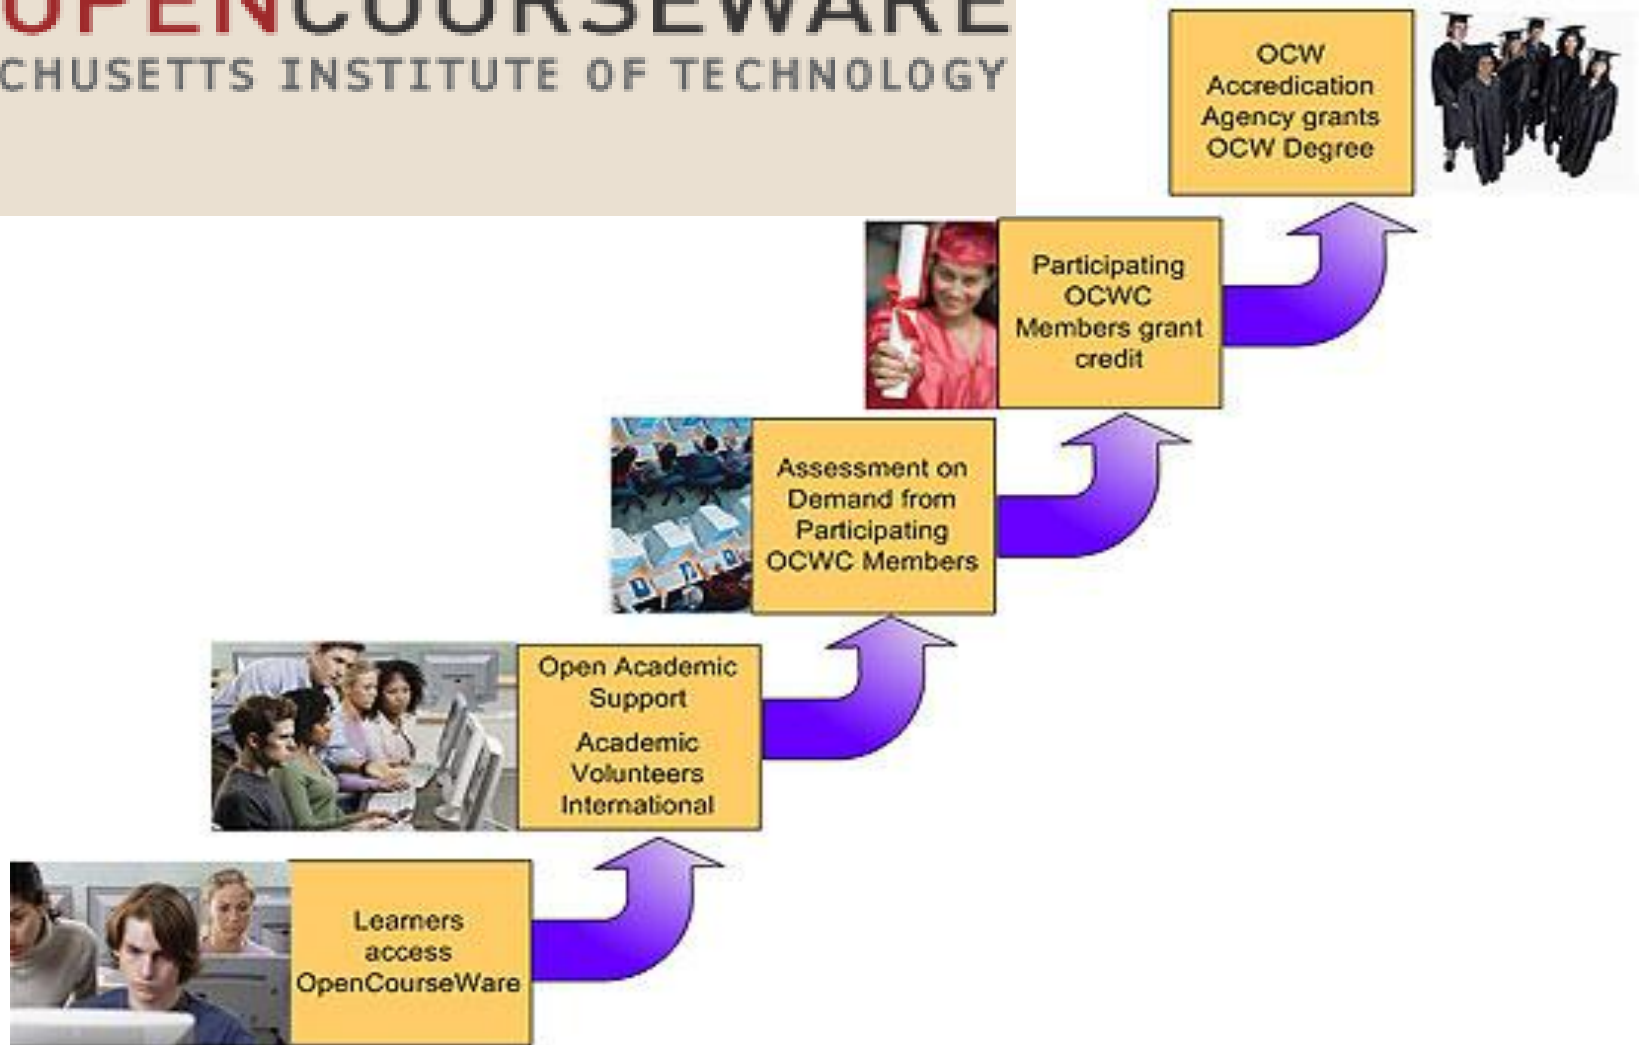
OPENCOURSEWARE
CHUSETTS INSTITUTE OF TECHNOLOGY

OCW Accredication Agency grants OCW Degree

Participating OCWC Members grant credit

Assessment on Demand from Participating OCWC Members

Open Academic Support

Academic Volunteers International

Learners access OpenCourseWare